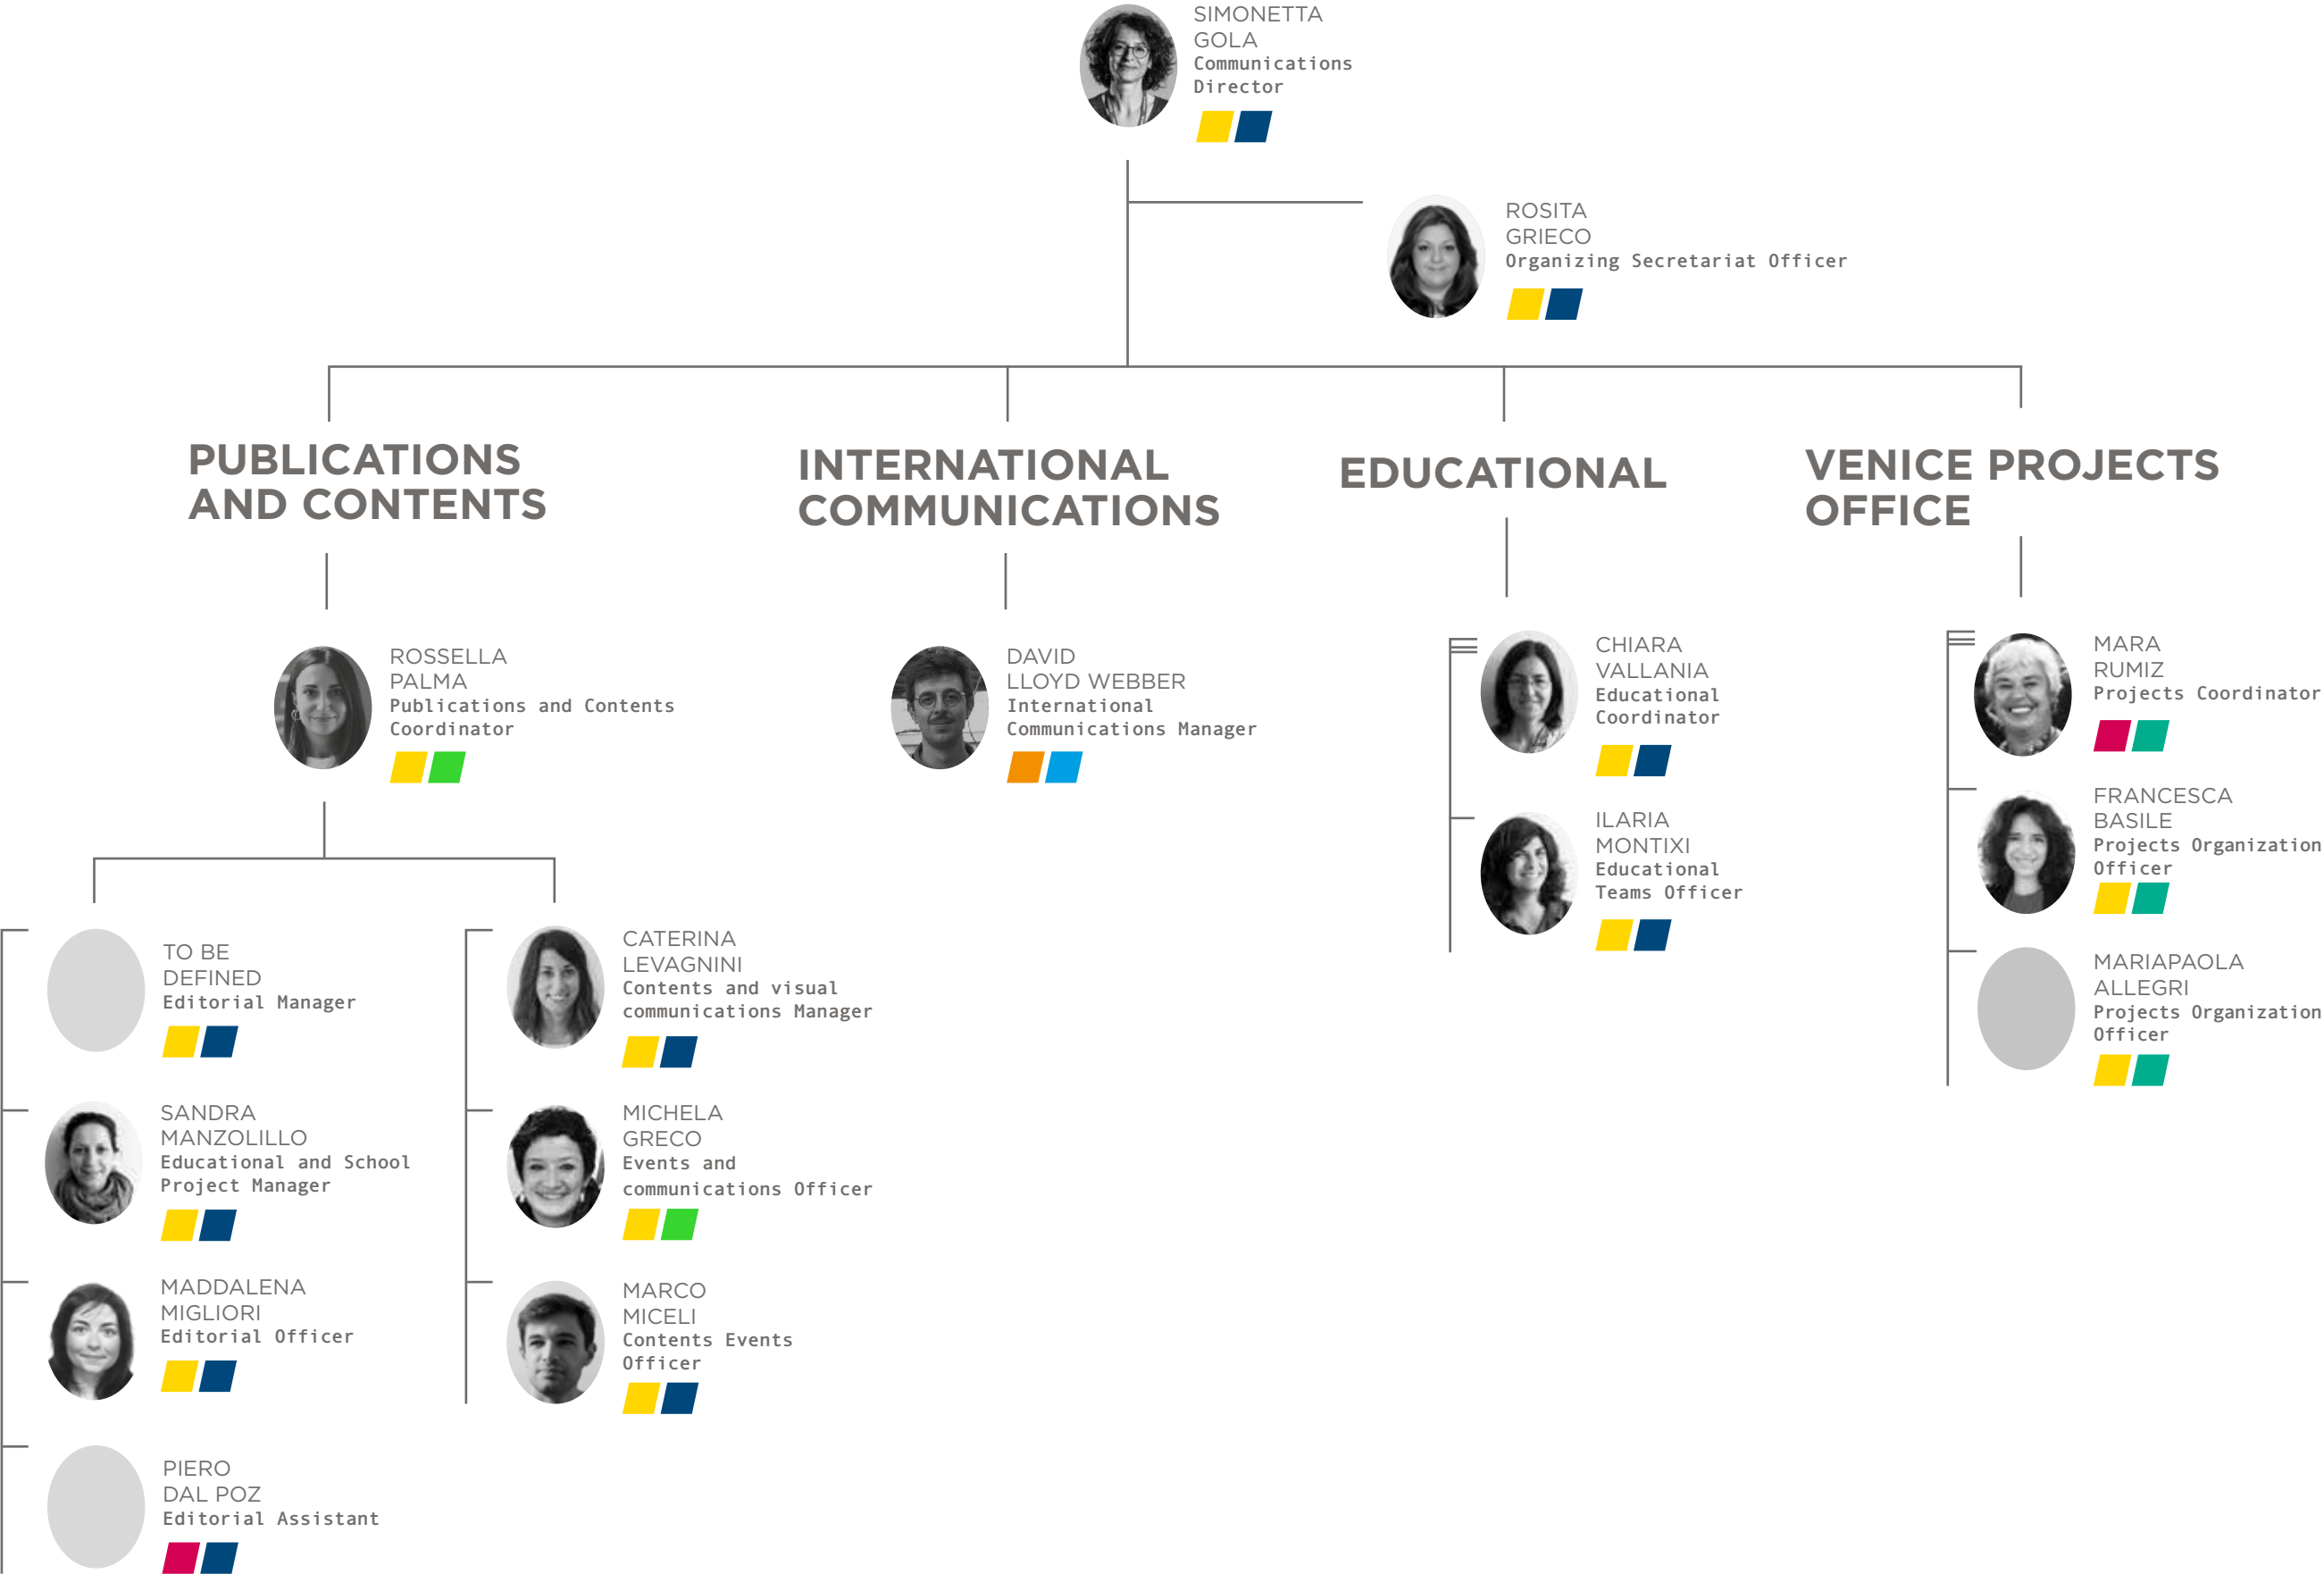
SIMONETTA GOLA
Communications Director

ROSITA GRIECO
Organizing Secretariat Officer

PUBLICATIONS AND CONTENTS

INTERNATIONAL COMMUNICATIONS

EDUCATIONAL

VENICE PROJECTS OFFICE

ROSSELLA PALMA
Publications and Contents Coordinator

DAVID LLOYD WEBBER
International Communications Manager

CHIARA VALLANIA
Educational Coordinator

ILARIA MONTIXI
Educational Teams Officer

MARA RUMIZ
Projects Coordinator

FRANCESCA BASILE
Projects Organization Officer

MARIAPAOLA ALLEGRI
Projects Organization Officer

TO BE DEFINED
Editorial Manager

SANDRA MANZOLILLO
Educational and School Project Manager

MADDALENA MIGLIORI
Editorial Officer

PIERO DAL POZ
Editorial Assistant

CATERINA LEVAGNINI
Contents and visual communications Manager

MICHELA GRECO
Events and communications Officer

MARCO MICELI
Contents Events Officer